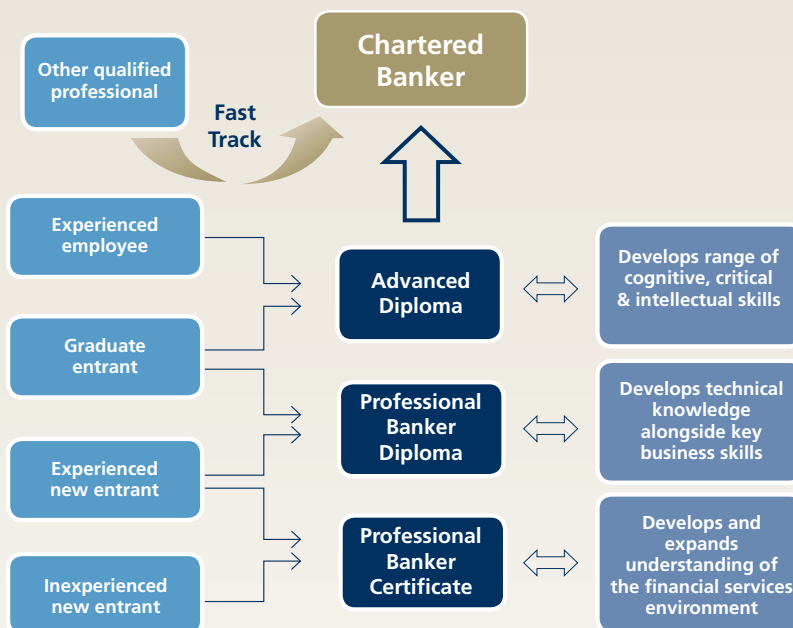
Other qualified professional

Fast Track

Chartered Banker

Experienced employee

Graduate entrant

Experienced new entrant

Inexperienced new entrant

Advanced Diploma

Professional Banker Diploma

Professional Banker Certificate

Develops range of cognitive, critical & intellectual skills

Develops technical knowledge alongside key business skills

Develops and expands understanding of the financial services environment